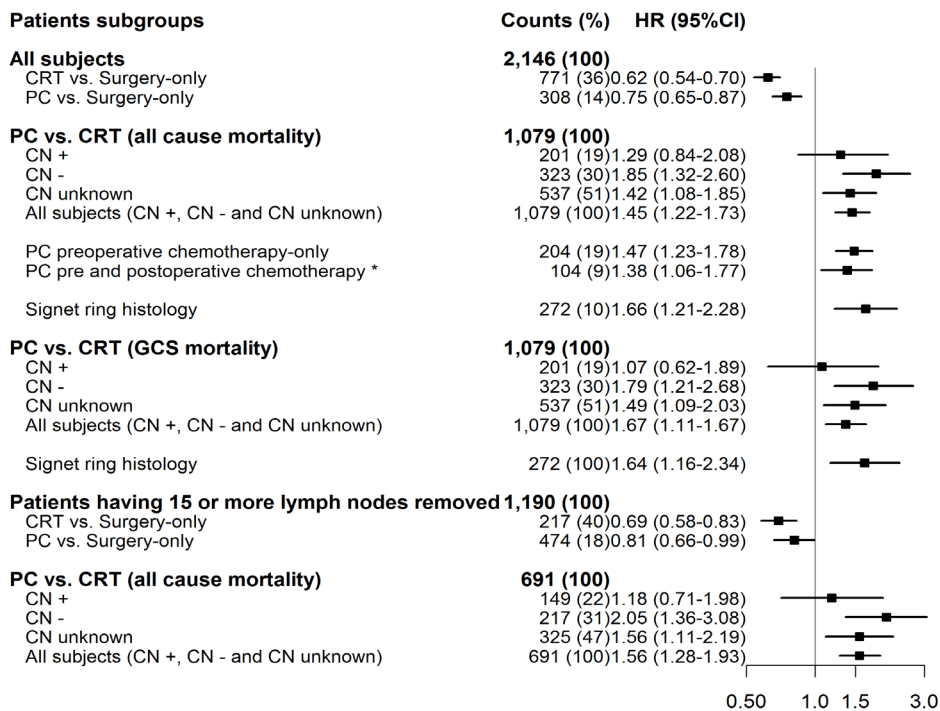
| Patients subgroups | Counts (%) | HR (95%CI) |
|---|---|---|
| **All subjects** | **2,146 (100)** | |
| CRT vs. Surgery-only | 771 (36) | 0.62 (0.54-0.70) |
| PC vs. Surgery-only | 308 (14) | 0.75 (0.65-0.87) |
| **PC vs. CRT (all cause mortality)** | **1,079 (100)** | |
| CN + | 201 (19) | 1.29 (0.84-2.08) |
| CN - | 323 (30) | 1.85 (1.32-2.60) |
| CN unknown | 537 (51) | 1.42 (1.08-1.85) |
| All subjects (CN +, CN - and CN unknown) | 1,079 (100) | 1.45 (1.22-1.73) |
| PC preoperative chemotherapy-only | 204 (19) | 1.47 (1.23-1.78) |
| PC pre and postoperative chemotherapy * | 104 (9) | 1.38 (1.06-1.77) |
| Signet ring histology | 272 (10) | 1.66 (1.21-2.28) |
| **PC vs. CRT (GCS mortality)** | **1,079 (100)** | |
| CN + | 201 (19) | 1.07 (0.62-1.89) |
| CN - | 323 (30) | 1.79 (1.21-2.68) |
| CN unknown | 537 (51) | 1.49 (1.09-2.03) |
| All subjects (CN +, CN - and CN unknown) | 1,079 (100) | 1.67 (1.11-1.67) |
| Signet ring histology | 272 (100) | 1.64 (1.16-2.34) |
| **Patients having 15 or more lymph nodes removed** | **1,190 (100)** | |
| CRT vs. Surgery-only | 217 (40) | 0.69 (0.58-0.83) |
| PC vs. Surgery-only | 474 (18) | 0.81 (0.66-0.99) |
| **PC vs. CRT (all cause mortality)** | **691 (100)** | |
| CN + | 149 (22) | 1.18 (0.71-1.98) |
| CN - | 217 (31) | 2.05 (1.36-3.08) |
| CN unknown | 325 (47) | 1.56 (1.11-2.19) |
| All subjects (CN +, CN - and CN unknown) | 691 (100) | 1.56 (1.28-1.93) |

0.50 1.0 1.5 3.0